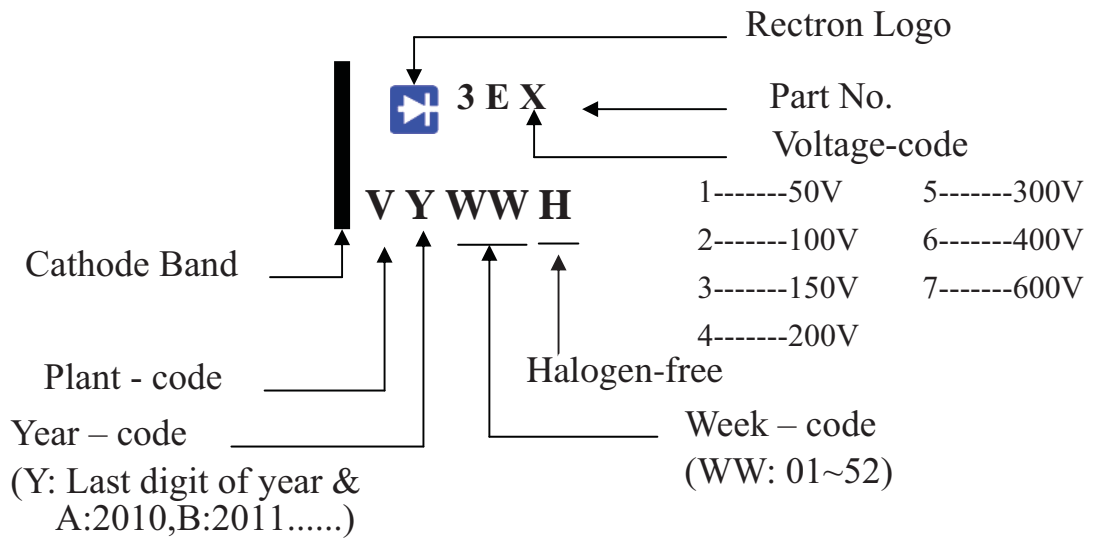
Rectron Logo

3 E X

Part No.

Voltage-code

1-------50V
2-------100V
3-------150V
4-------200V

5-------300V
6-------400V
7-------600V

V Y WW H

Cathode Band

Plant - code

Halogen-free

Year – code
(Y: Last digit of year & A:2010,B:2011......)

Week – code
(WW: 01~52)